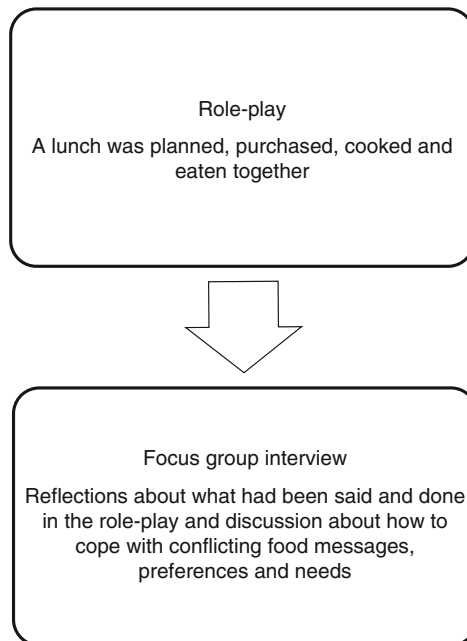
Role-play

A lunch was planned, purchased, cooked and eaten together

Focus group interview

Reflections about what had been said and done in the role-play and discussion about how to cope with conflicting food messages, preferences and needs